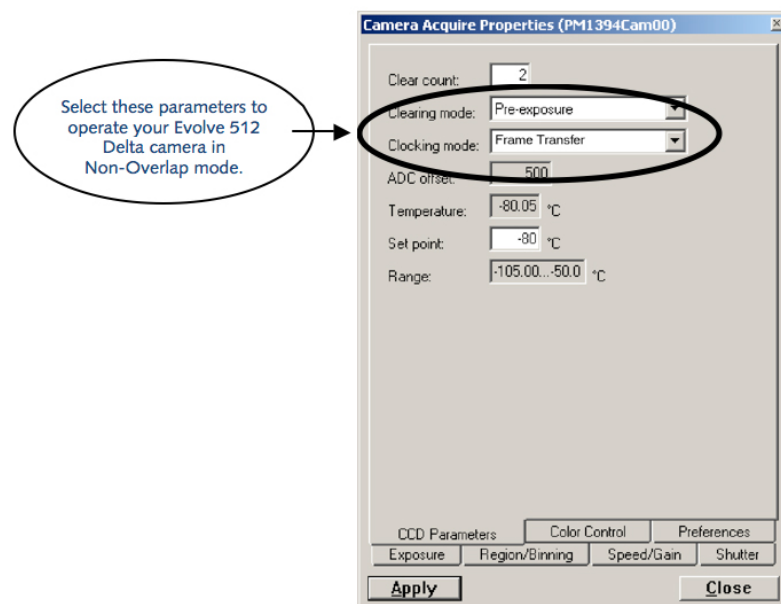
Select these parameters to operate your Evolve 512 Delta camera in Non-Overlap mode.

Camera Acquire Properties (PM1394Cam00)

Clear count: 2

Clearing mode: Pre-exposure

Clocking mode: Frame Transfer

ADC offset: 500

Temperature: -80.05 °C

Set point: -80 °C

Range: -105.00...-50.0 °C

CCD Parameters | Color Control | Preferences

Exposure | Region/Binning | Speed/Gain | Shutter

Apply

Close